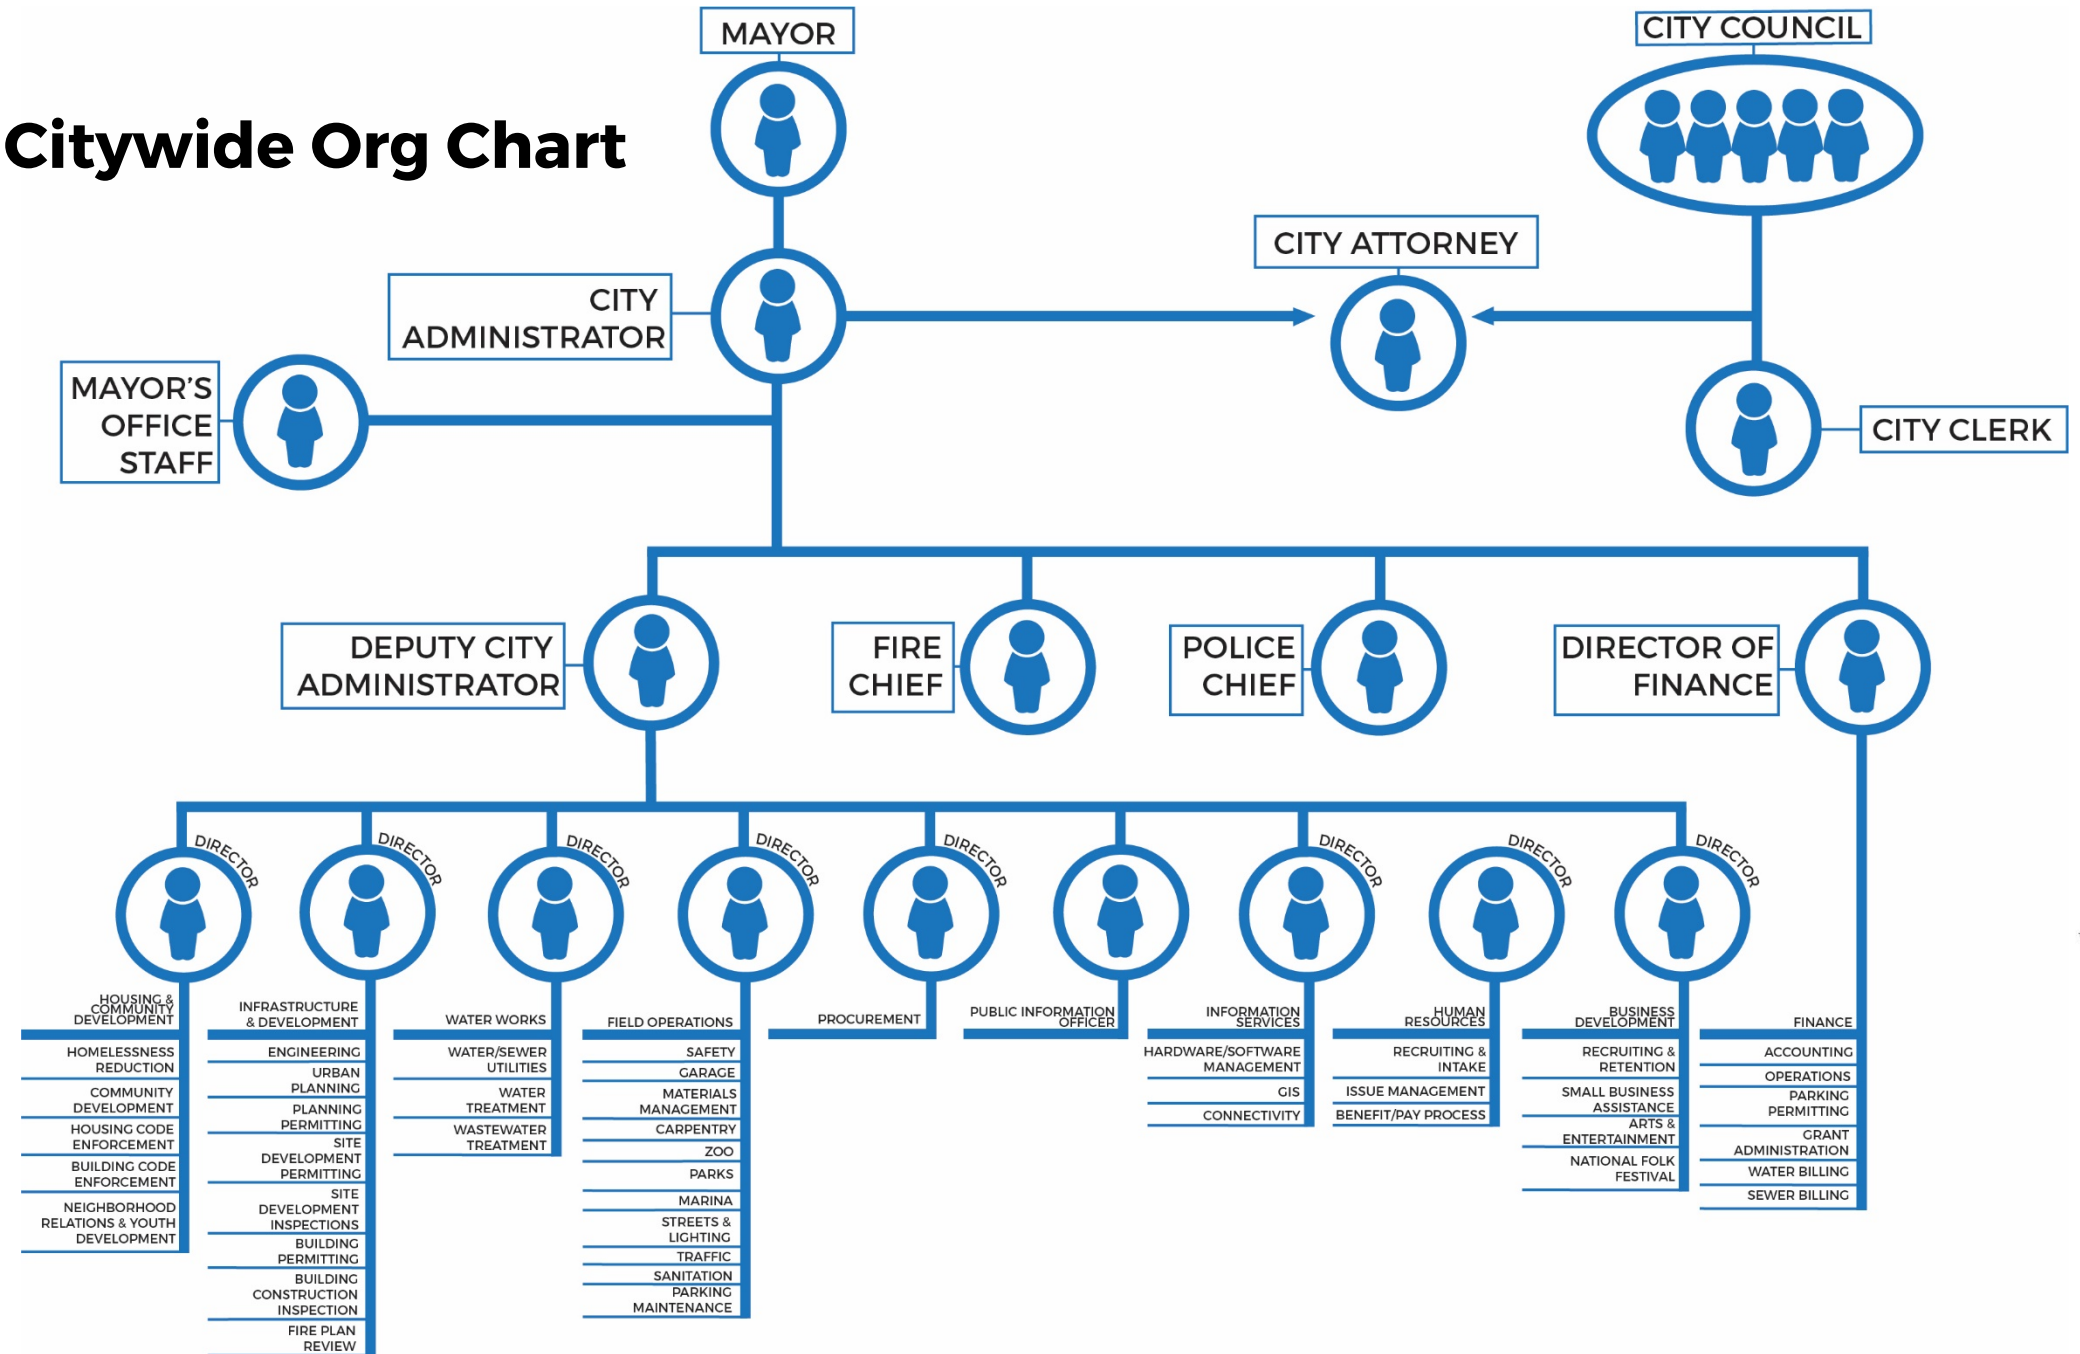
Citywide Org Chart

MAYOR

CITY COUNCIL

CITY ATTORNEY

CITY ADMINISTRATOR

MAYOR'S OFFICE STAFF

CITY CLERK

DEPUTY CITY ADMINISTRATOR

FIRE CHIEF

POLICE CHIEF

DIRECTOR OF FINANCE

DIRECTOR
HOUSING & COMMUNITY DEVELOPMENT
HOMELESSNESS REDUCTION
COMMUNITY DEVELOPMENT
HOUSING CODE ENFORCEMENT
BUILDING CODE ENFORCEMENT
NEIGHBORHOOD RELATIONS & YOUTH DEVELOPMENT

DIRECTOR
INFRASTRUCTURE & DEVELOPMENT
ENGINEERING
URBAN PLANNING
PLANNING PERMITTING
SITE DEVELOPMENT PERMITTING
SITE DEVELOPMENT INSPECTIONS
BUILDING PERMITTING
BUILDING CONSTRUCTION INSPECTION
FIRE PLAN REVIEW

DIRECTOR
WATER WORKS
WATER/SEWER UTILITIES
WATER TREATMENT
WASTEWATER TREATMENT

DIRECTOR
FIELD OPERATIONS
SAFETY
GARAGE
MATERIALS MANAGEMENT
CARPENTRY
ZOO
PARKS
MARINA
STREETS & LIGHTING
TRAFFIC
SANITATION
PARKING MAINTENANCE

DIRECTOR
PROCUREMENT

PUBLIC INFORMATION OFFICER

DIRECTOR
INFORMATION SERVICES
HARDWARE/SOFTWARE MANAGEMENT
GIS
CONNECTIVITY

DIRECTOR
HUMAN RESOURCES
RECRUITING & INTAKE
ISSUE MANAGEMENT
BENEFIT/PAY PROCESS

DIRECTOR
BUSINESS DEVELOPMENT
RECRUITING & RETENTION
SMALL BUSINESS ASSISTANCE
ARTS & ENTERTAINMENT
NATIONAL FOLK FESTIVAL

FINANCE
ACCOUNTING
OPERATIONS
PARKING PERMITTING
GRANT ADMINISTRATION
WATER BILLING
SEWER BILLING